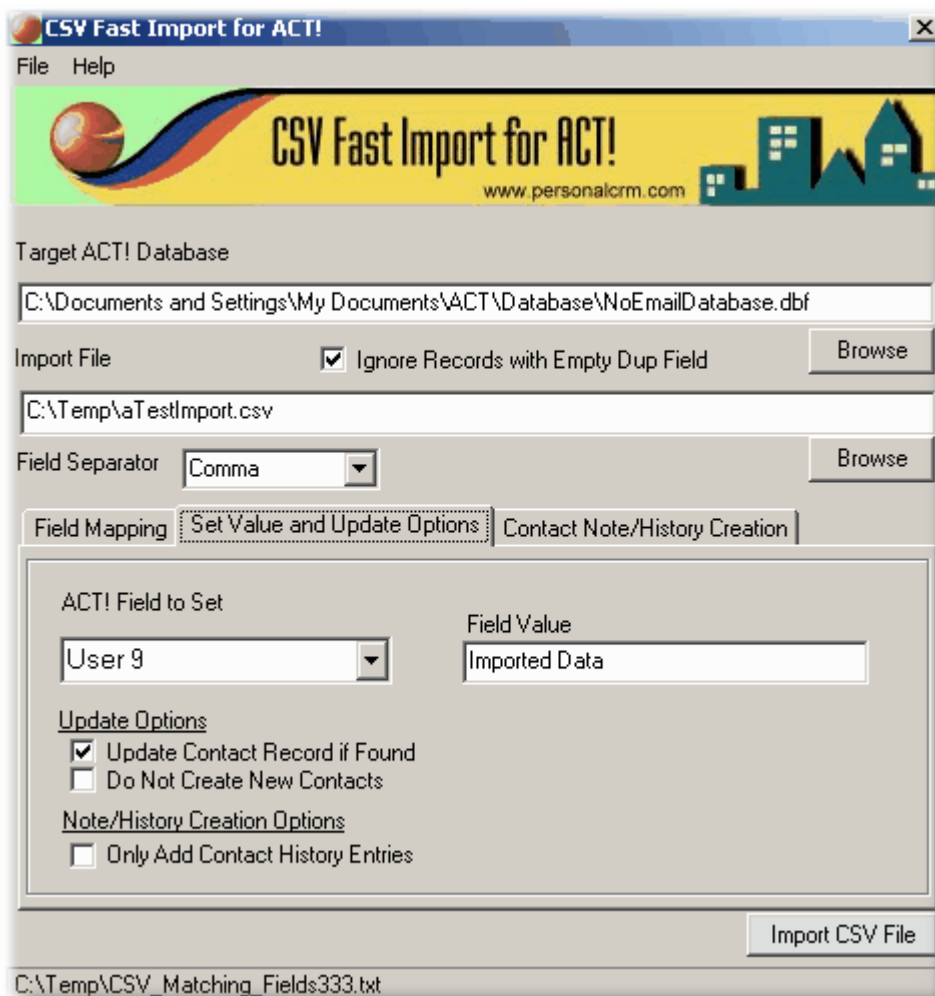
CSV Fast Import for ACT!

File Help

CSV Fast Import for ACT!
www.personalcrm.com

Target ACT! Database

C:\Documents and Settings\My Documents\ACT\Database\NoEmailDatabase.dbf

Import File

Ignore Records with Empty Dup Field

Browse

C:\Temp\aTestImport.csv

Field Separator

Comma

Browse

Field Mapping

Set Value and Update Options

Contact Note/History Creation

ACT! Field to Set

User 9

Field Value

Imported Data

Update Options

Update Contact Record if Found

Do Not Create New Contacts

Note/History Creation Options

Only Add Contact History Entries

Import CSV File

C:\Temp\CSV_Matching_Fields333.txt